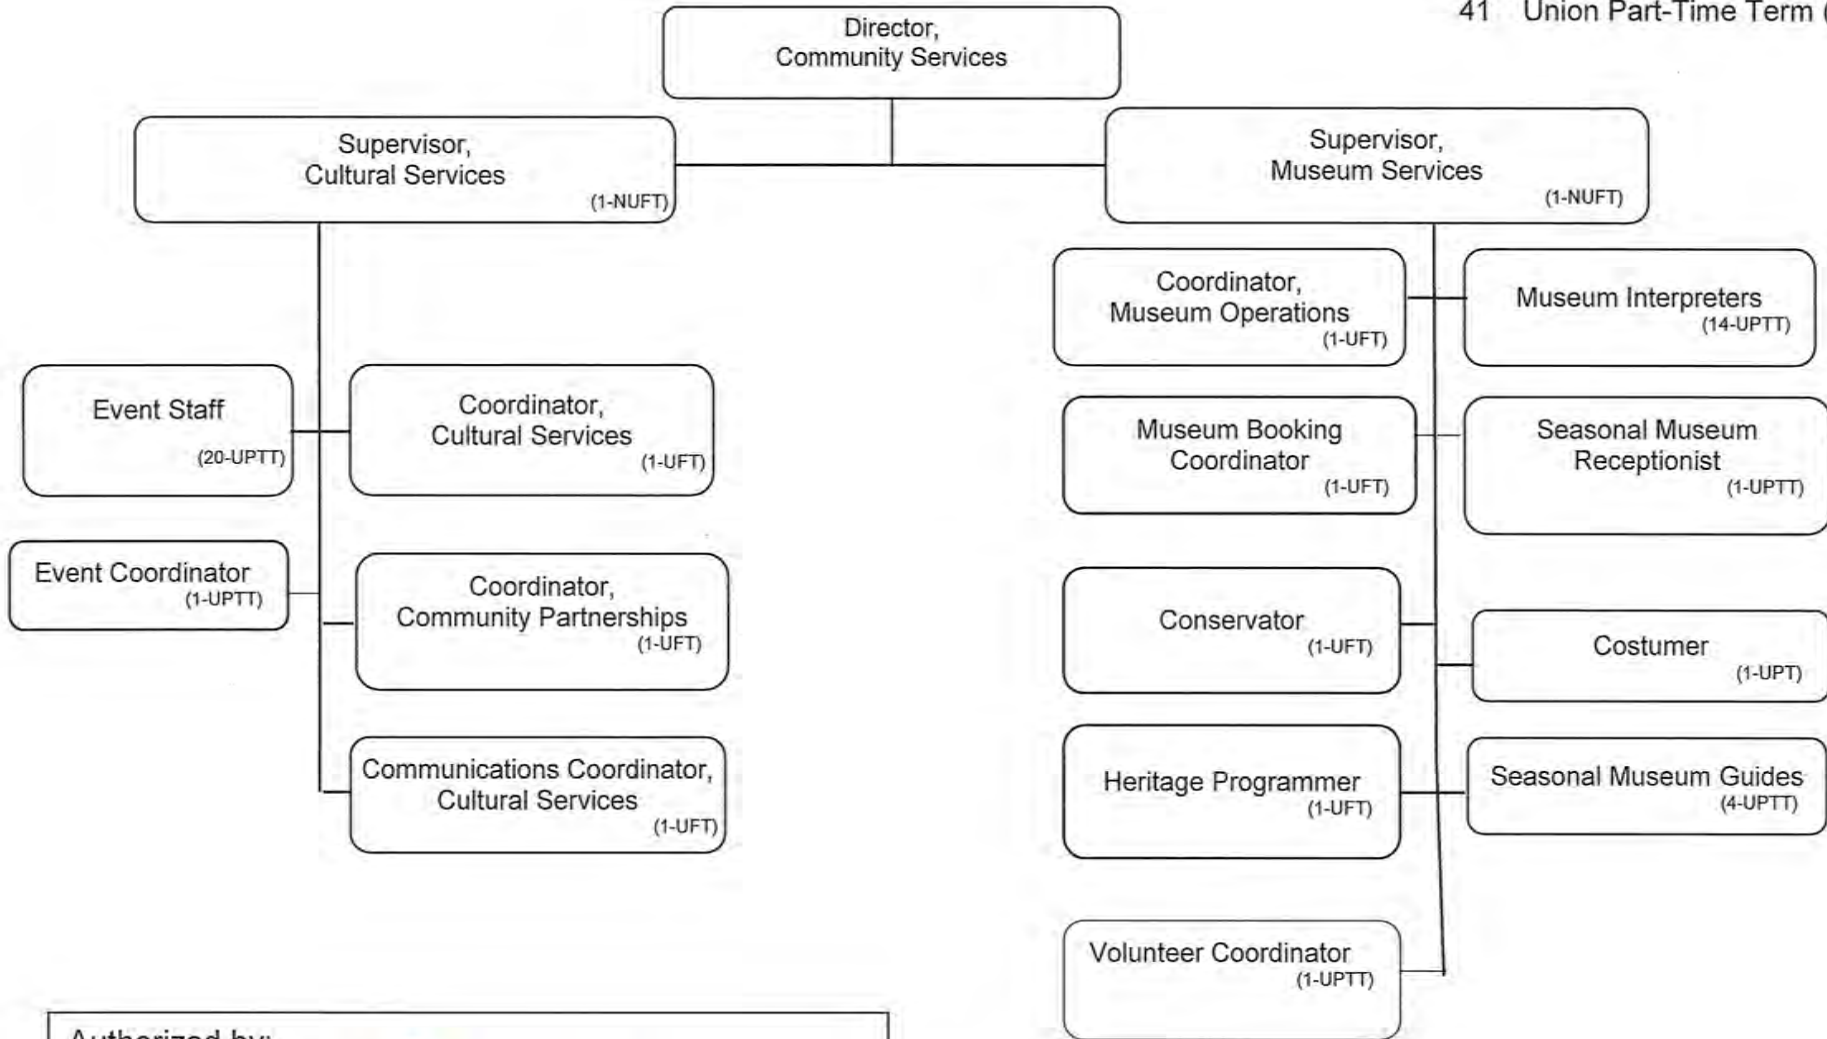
41 Union Part-Time Term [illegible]

Director,
Community Services

Supervisor,
Cultural Services
(1-NUFT)

Supervisor,
Museum Services
(1-NUFT)

Coordinator,
Museum Operations
(1-UFT)

Museum Interpreters
(14-UPTT)

Event Staff
(20-UPTT)

Coordinator,
Cultural Services
(1-UFT)

Museum Booking Coordinator
(1-UFT)

Seasonal Museum Receptionist
(1-UPTT)

Event Coordinator
(1-UPTT)

Coordinator,
Community Partnerships
(1-UFT)

Conservator
(1-UFT)

Costumer
(1-UPT)

Communications Coordinator,
Cultural Services
(1-UFT)

Heritage Programmer
(1-UFT)

Seasonal Museum Guides
(4-UPTT)

Volunteer Coordinator
(1-UPTT)

Authorized by: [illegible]